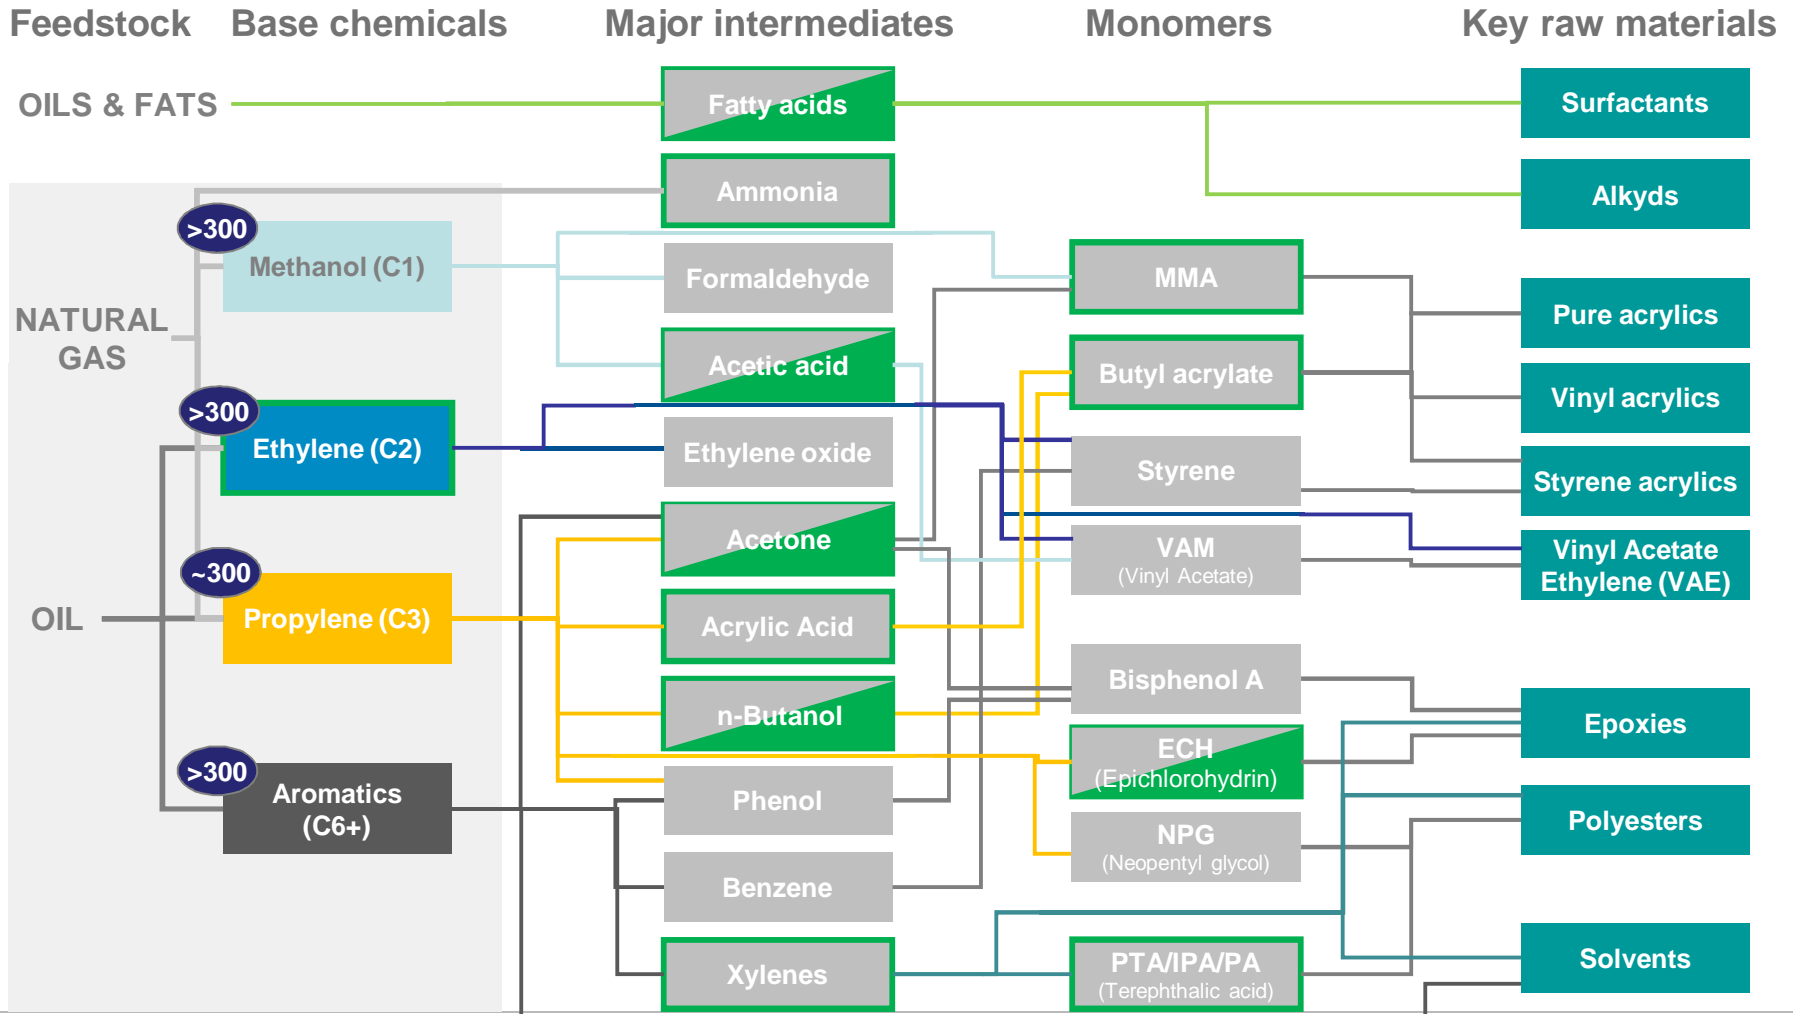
Feedstock Base chemicals Major intermediates Monomers Key raw materials

OILS & FATS

Fatty acids

Surfactants

Alkyds

Ammonia

>300

Methanol (C1)

NATURAL GAS

Formaldehyde

MMA

Pure acrylics

Acetic acid

Butyl acrylate

Vinyl acrylics

>300

Ethylene (C2)

Ethylene oxide

Styrene

Styrene acrylics

Acetone

VAM
(Vinyl Acetate)

Vinyl Acetate Ethylene (VAE)

~300

OIL

Propylene (C3)

Acrylic Acid

Bisphenol A

n-Butanol

Epoxies

ECH
(Epichlorohydrin)

>300

Aromatics (C6+)

Phenol

Polyesters

NPG
(Neopentyl glycol)

Benzene

Xylenes

PTA/IPA/PA
(Terephthalic acid)

Solvents